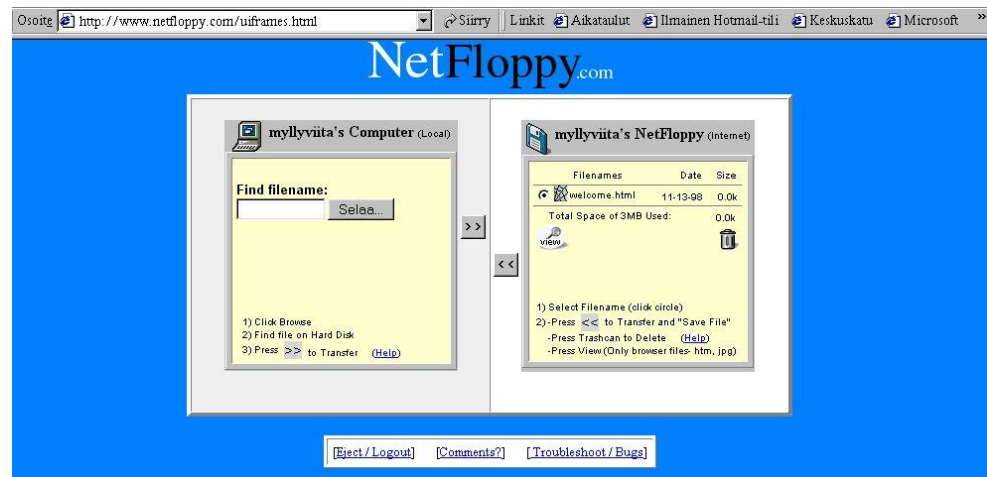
Osoite http://www.netfloppy.com/uiframes.html Siirry Linkit Aikataulut Ilmainen Hotmail-tili Keskuskatu Microsoft »

NetFloppy.com

myllyviita's Computer (Local)

Find filename:

Selaa...

1) Click Browse
2) Find file on Hard Disk
3) Press >> to Transfer (Help)

>>

<<

myllyviita's NetFloppy (Internet)

| Filenames | Date | Size |
|---|---|---|
| welcome.html | 11-13-98 | 0.0k |
| Total Space of 3MB Used: | | 0.0k |

view

1) Select Filename (click circle)
2) -Press << to Transfer and "Save File"
-Press Trashcan to Delete (Help)
-Press View (Only browser files- htm, jpg)

[Eject / Logout] [Comments?] [Troubleshoot / Bugs]